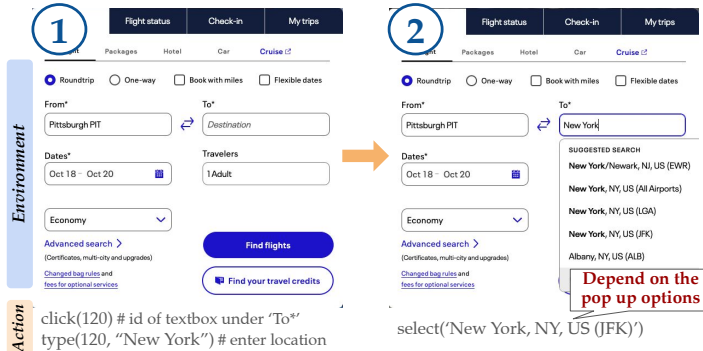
1

Flight status | Check-in | My trips

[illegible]ght Packages Hotel Car Cruise

Roundtrip One-way Book with miles Flexible dates

From*
Pittsburgh PIT

To*
Destination

Dates*
Oct 18 – Oct 20

Travelers
1 Adult

Economy

Advanced search >
(Certificates, multi-city and upgrades)

Find flights

Changed bag rules and fees for optional services

Find your travel credits

Environment

2

Flight status | Check-in | My trips

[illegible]ght Packages Hotel Car Cruise

Roundtrip One-way Book with miles Flexible dates

From*
Pittsburgh PIT

To*
New York

Dates*
Oct 18 – Oct 20

SUGGESTED SEARCH
New York/Newark, NJ, US (EWR)
New York, NY, US (All Airports)
New York, NY, US (LGA)
New York, NY, US (JFK)
Albany, NY, US (ALB)

Economy

Advanced search >
(Certificates, multi-city and upgrades)

Changed bag rules and fees for optional services

Depend on the pop up options

Action

click(120) # id of textbox under 'To*'
type(120, "New York") # enter location

select('New York, NY, US (JFK)')